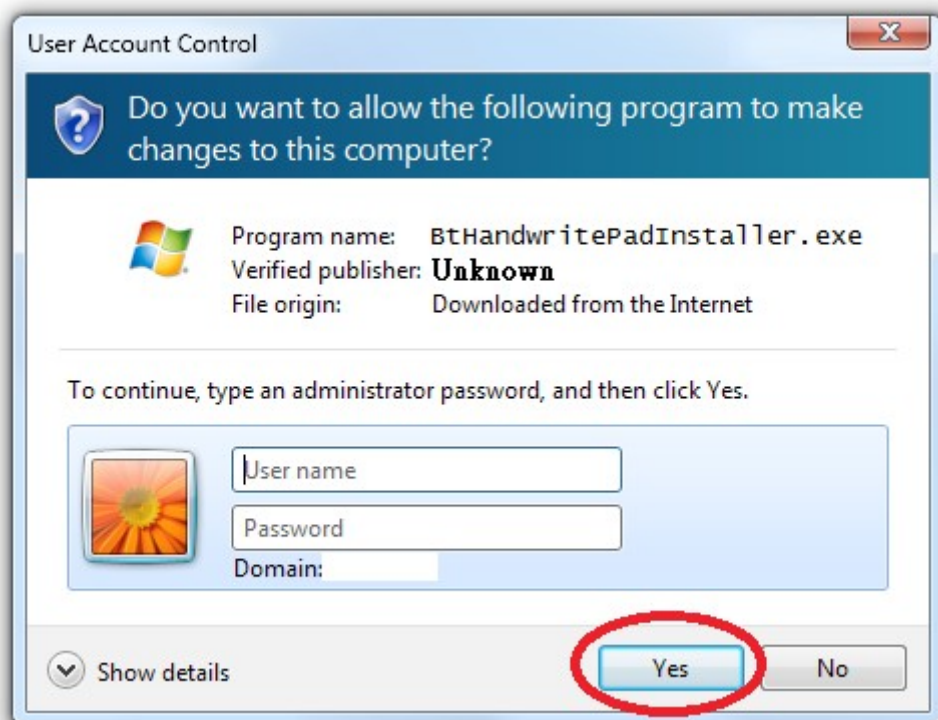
User Account Control

X

Do you want to allow the following program to make changes to this computer?

Program name: BtHandwritePadInstaller.exe
Verified publisher: Unknown
File origin: Downloaded from the Internet

To continue, type an administrator password, and then click Yes.

User name

Password

Domain:

Show details

Yes

No